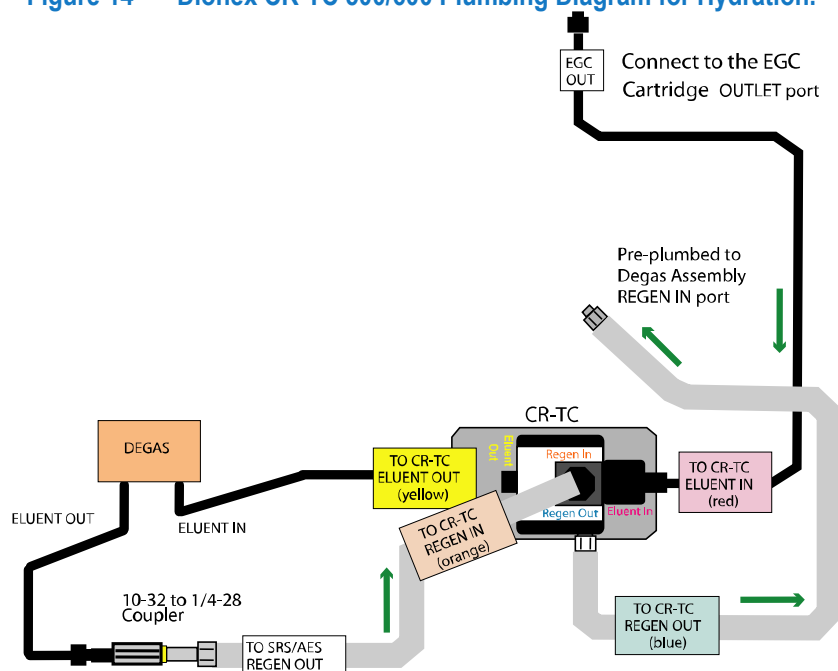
Figure 14 Dionex CR-TC 500/600 Plumbing Diagram for Hydration.

EGC OUT

Connect to the EGC Cartridge OUTLET port

Pre-plumbed to Degas Assembly REGEN IN port

CR-TC

DEGAS

Eluent Out

Regen In

Regen Out

Eluent In

TO CR-TC ELUENT OUT (yellow)

TO CR-TC ELUENT IN (red)

TO CR-TC REGEN IN (orange)

ELUENT OUT

ELUENT IN

10-32 to 1/4-28 Coupler

TO CR-TC REGEN OUT (blue)

TO SRS/AES REGEN OUT